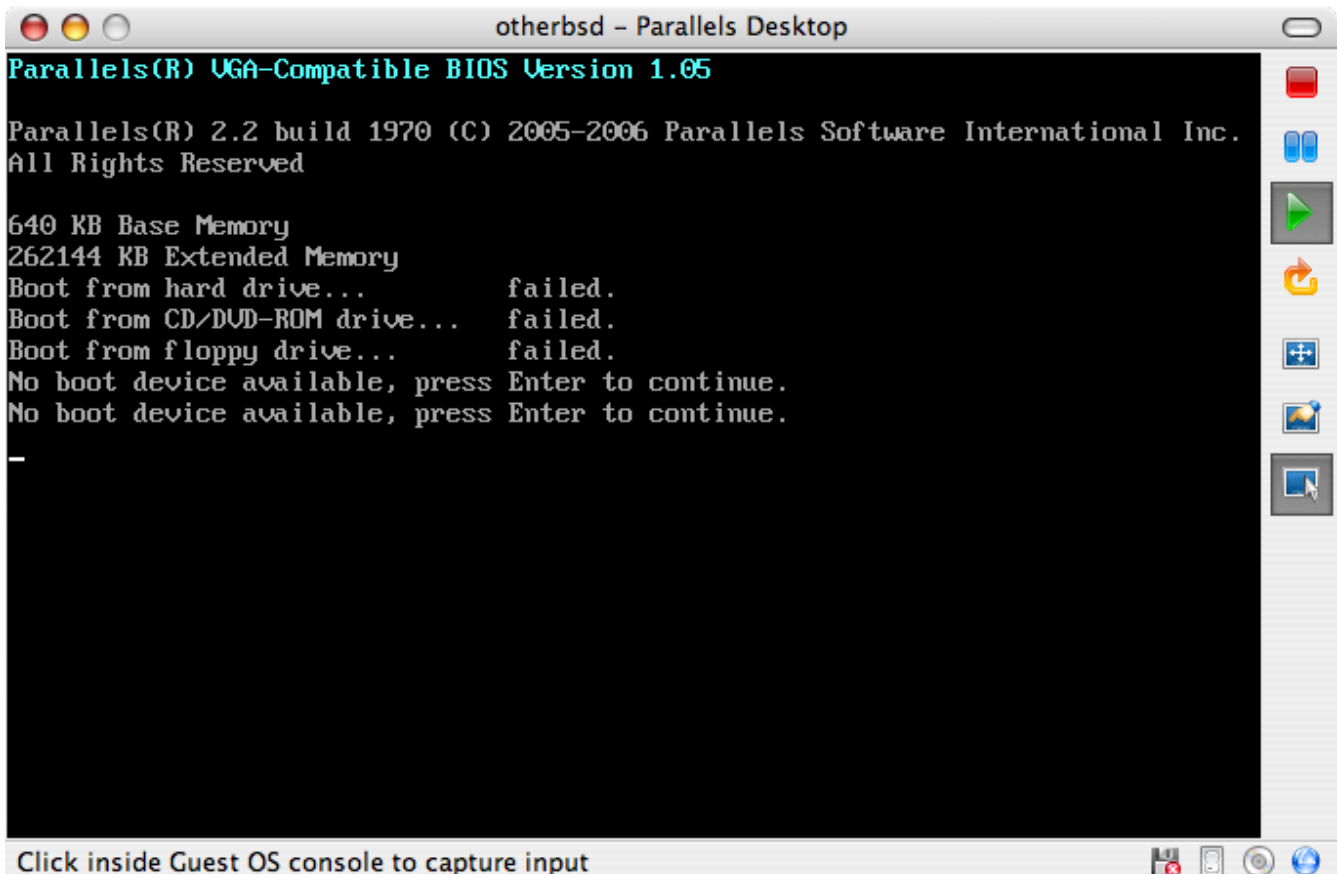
otherbsd – Parallels Desktop

Parallels(R) VGA-Compatible BIOS Version 1.05

Parallels(R) 2.2 build 1970 (C) 2005-2006 Parallels Software International Inc.
All Rights Reserved

640 KB Base Memory
262144 KB Extended Memory
Boot from hard drive...          failed.
Boot from CD/DVD-ROM drive...    failed.
Boot from floppy drive...        failed.
No boot device available, press Enter to continue.
No boot device available, press Enter to continue.

Click inside Guest OS console to capture input